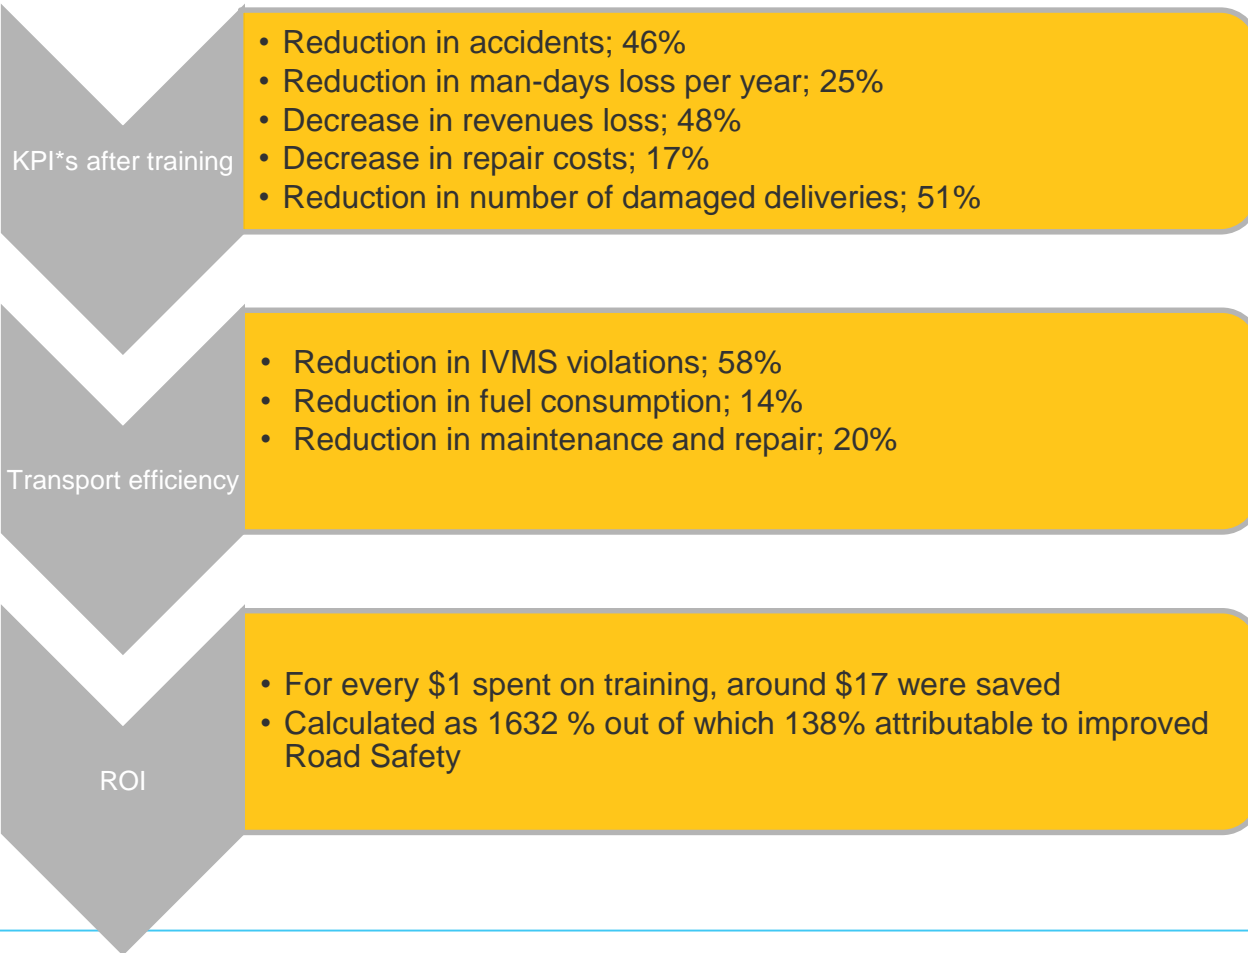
KPI*s after training

• Reduction in accidents; 46%
• Reduction in man-days loss per year; 25%
• Decrease in revenues loss; 48%
• Decrease in repair costs; 17%
• Reduction in number of damaged deliveries; 51%

Transport efficiency

• Reduction in IVMS violations; 58%
• Reduction in fuel consumption; 14%
• Reduction in maintenance and repair; 20%

ROI

• For every \$1 spent on training, around \$17 were saved
• Calculated as 1632 % out of which 138% attributable to improved Road Safety